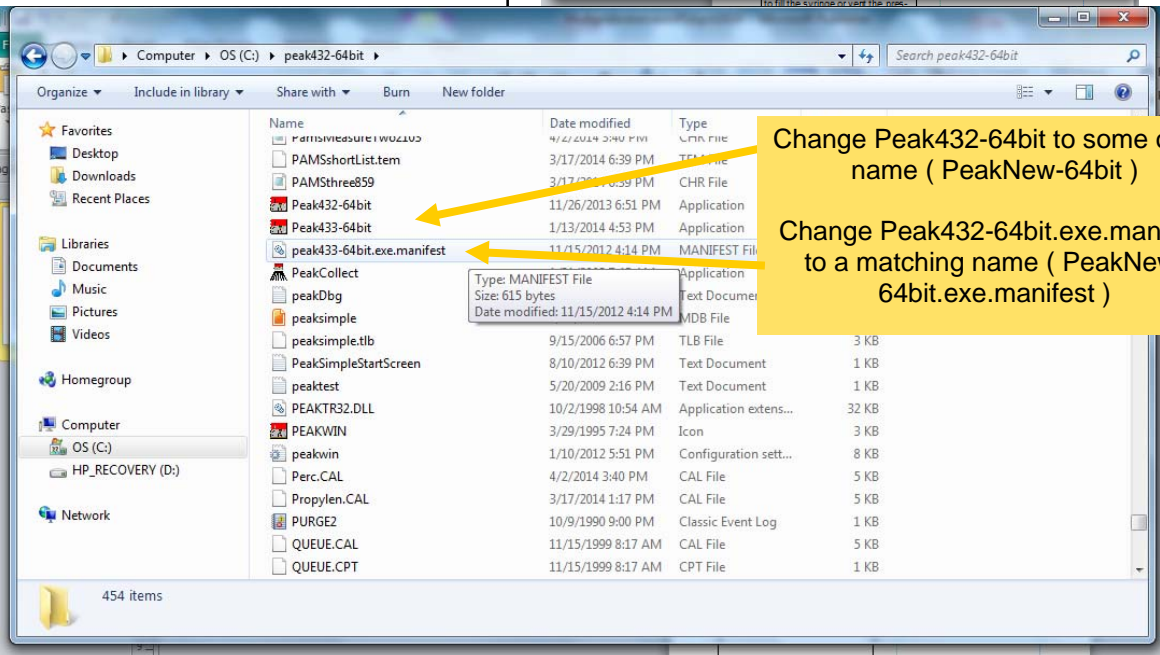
Computer ▸ OS (C:) ▸ peak432-64bit ▸

Search peak432-64bit

Organize ▾ Include in library ▾ Share with ▾ Burn New folder

Favorites
Desktop
Downloads
Recent Places

Libraries
Documents
Music
Pictures
Videos

Homegroup

Computer
OS (C:)
HP_RECOVERY (D:)

Network

| Name | Date modified | Type | Size |
|---|---|---|---|
| PamsMeasureTwo2105 | 4/2/2014 3:40 PM | CHR File | |
| PAMSshortList.tem | 3/17/2014 6:39 PM | TEM File | |
| PAMSthree859 | 3/17/2014 6:39 PM | CHR File | |
| Peak432-64bit | 11/26/2013 6:51 PM | Application | |
| Peak433-64bit | 1/13/2014 4:53 PM | Application | |
| peak433-64bit.exe.manifest | 11/15/2012 4:14 PM | MANIFEST File | |
| PeakCollect | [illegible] | Application | |
| peakDbg | | Text Document | |
| peaksimple | | MDB File | |
| peaksimple.tlb | 9/15/2006 6:57 PM | TLB File | 3 KB |
| PeakSimpleStartScreen | 8/10/2012 6:39 PM | Text Document | 1 KB |
| peaktest | 5/20/2009 2:16 PM | Text Document | 1 KB |
| PEAKTR32.DLL | 10/2/1998 10:54 AM | Application extens... | 32 KB |
| PEAKWIN | 3/29/1995 7:24 PM | Icon | 3 KB |
| peakwin | 1/10/2012 2:51 PM | Configuration sett... | 8 KB |
| Perc.CAL | 4/2/2014 3:40 PM | CAL File | 5 KB |
| Propylen.CAL | 3/17/2014 1:17 PM | CAL File | 5 KB |
| PURGE2 | 10/9/1990 9:00 PM | Classic Event Log | 1 KB |
| QUEUE.CAL | 11/15/1999 8:17 AM | CAL File | 5 KB |
| QUEUE.CPT | 11/15/1999 8:17 AM | CPT File | 1 KB |

Type: MANIFEST File
Size: 615 bytes
Date modified: 11/15/2012 4:14 PM

454 items

Change Peak432-64bit to some o name ( PeakNew-64bit )

Change Peak432-64bit.exe.man to a matching name ( PeakNew 64bit.exe.manifest )